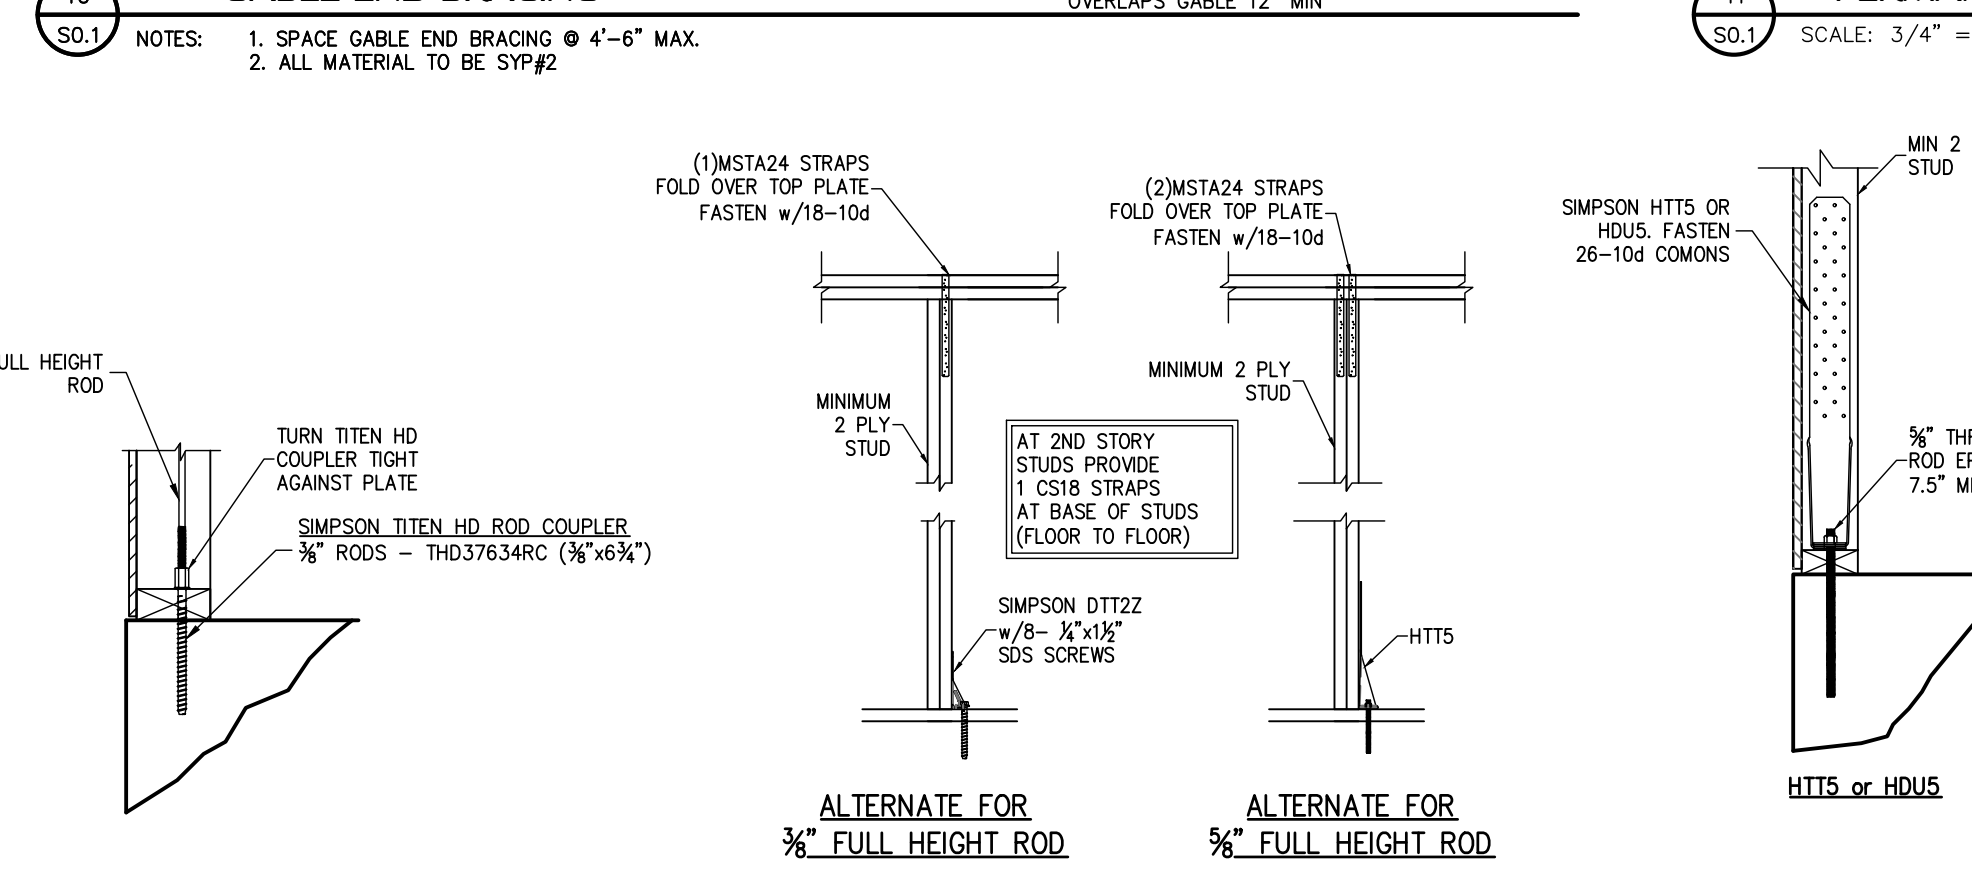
S0.1 NOTES: 1. SPACE GABLE END BRACING @ 4'-6" MAX.
2. ALL MATERIAL TO BE SYP#2

S0.1 SCALE: 3/4" =

ULL HEIGHT ROD

TURN TITEN HD COUPLER TIGHT AGAINST PLATE

SIMPSON TITEN HD ROD COUPLER
$\frac{3}{8}$" RODS – THD37634RC ($\frac{3}{8}$"x6$\frac{3}{4}$")

(1)MSTA24 STRAPS FOLD OVER TOP PLATE FASTEN w/18–10d

MINIMUM 2 PLY STUD

AT 2ND STORY STUDS PROVIDE 1 CS18 STRAPS AT BASE OF STUDS (FLOOR TO FLOOR)

SIMPSON DTT2Z w/8– $\frac{1}{4}$"x1$\frac{1}{2}$" SDS SCREWS

ALTERNATE FOR
$\frac{3}{8}$" FULL HEIGHT ROD

(2)MSTA24 STRAPS FOLD OVER TOP PLATE FASTEN w/18–10d

MINIMUM 2 PLY STUD

HTT5

ALTERNATE FOR
$\frac{5}{8}$" FULL HEIGHT ROD

MIN 2 STUD

SIMPSON HTT5 OR HDU5. FASTEN 26–10d COMONS

$\frac{5}{8}$" THR ROD EF 7.5" MI

HTT5 or HDU5